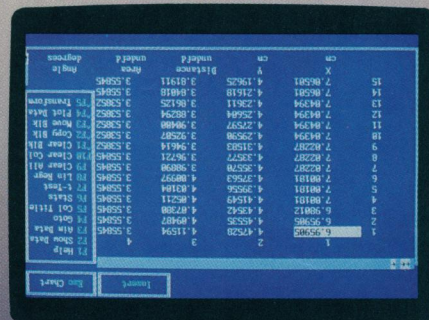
Esc Chart

Insert

F1 Help
F2 Show Data
F3 Alm Data
F4 Goto
F5 Col Title
F6 Stats
F7 t-Test
F8 Lin Regr
F9 Clear All
F10 Clear Col
F11 Clear Blk
F12 Copy Blk
F13 Move Blk
F14 Plot Data
F15 Transform

| | cm | cm | undefd | undefd |
|---|---|---|---|---|
| | X | Y | Distance | Area |
| 1 | 6.96569 | 4.47528 | 4.11594 | 3.55845 |
| 2 | 6.96569 | 4.35535 | 4.04689 | 3.55845 |
| 3 | 6.80812 | 4.43542 | 4.07308 | 3.55845 |
| 4 | 7.10181 | 4.41549 | 4.05211 | 3.55845 |
| 5 | 7.10181 | 4.39556 | 4.03104 | 3.55845 |
| 6 | 7.10181 | 4.37563 | 4.00997 | 3.55845 |
| 7 | 7.02282 | 4.35570 | 3.98890 | 3.55845 |
| 8 | 7.02282 | 4.33577 | 3.96721 | 3.53852 |
| 9 | 7.02282 | 4.31583 | 3.94614 | 3.53852 |
| 10 | 7.04294 | 4.29590 | 3.92507 | 3.53852 |
| 11 | 7.04294 | 4.27597 | 3.90400 | 3.53852 |
| 12 | 7.04294 | 4.25604 | 3.88294 | 3.53852 |
| 13 | 7.04294 | 4.23611 | 3.86125 | 3.53852 |
| 14 | 7.06581 | 4.21618 | 3.84018 | 3.55845 |
| 15 | 7.06581 | 4.19625 | 3.81911 | 3.55845 |

Angle
degrees